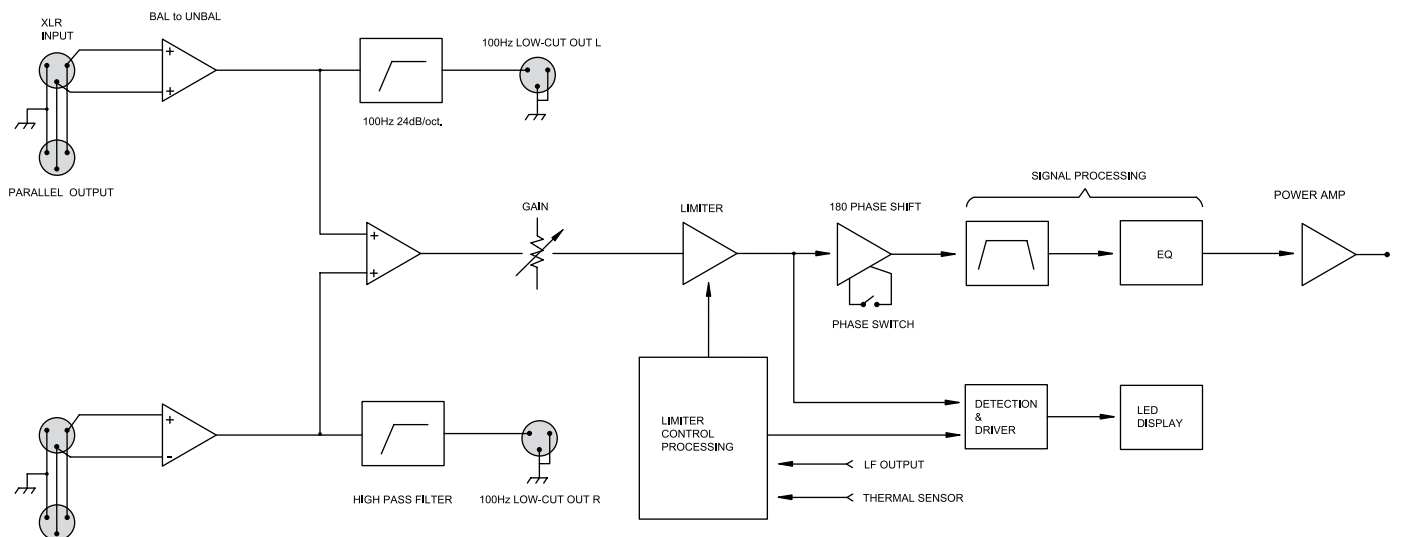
XLR INPUT

BAL to UNBAL

+

+

100Hz LOW-CUT OUT L

100Hz 24dB/oct.

PARALLEL OUTPUT

SIGNAL PROCESSING

GAIN

LIMITER

180 PHASE SHIFT

POWER AMP

+

+

EQ

PHASE SWITCH

LIMITER CONTROL PROCESSING

DETECTION & DRIVER

LED DISPLAY

+

-

HIGH PASS FILTER

100Hz LOW-CUT OUT R

LF OUTPUT

THERMAL SENSOR